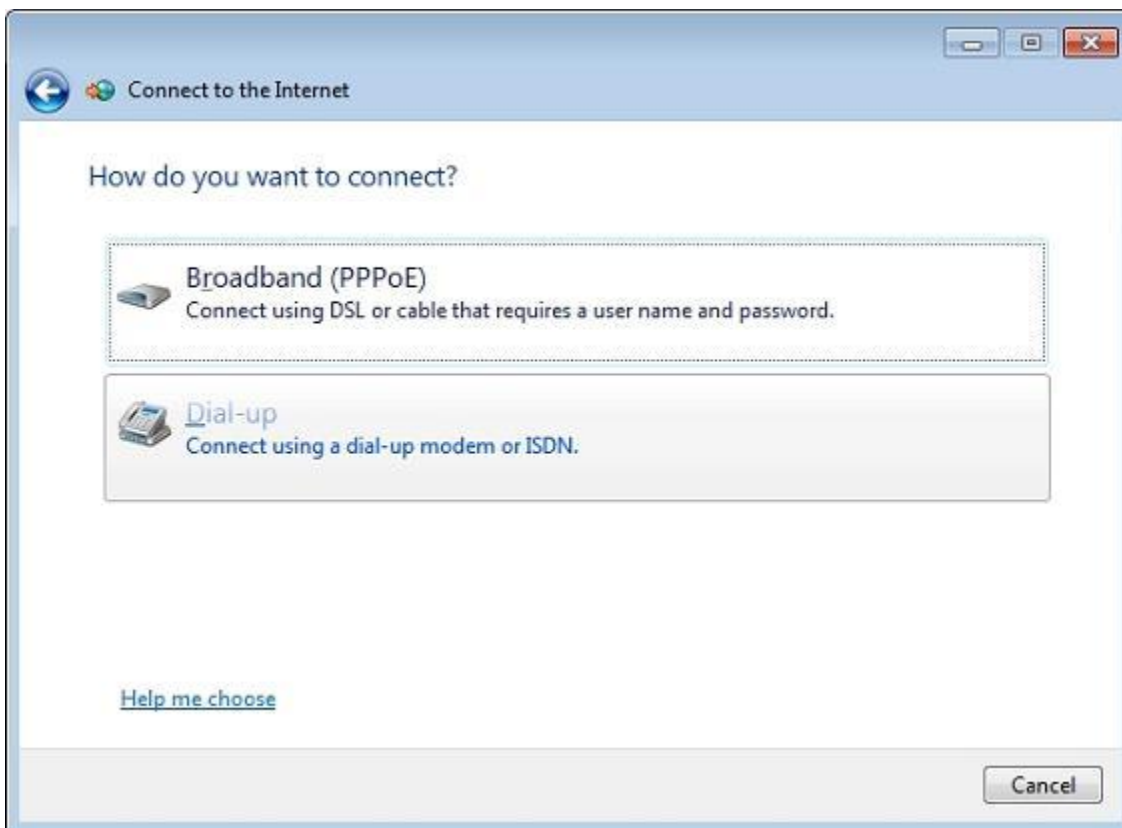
Connect to the Internet

How do you want to connect?

Broadband (PPPoE)
Connect using DSL or cable that requires a user name and password.

Dial-up
Connect using a dial-up modem or ISDN.

Help me choose

Cancel